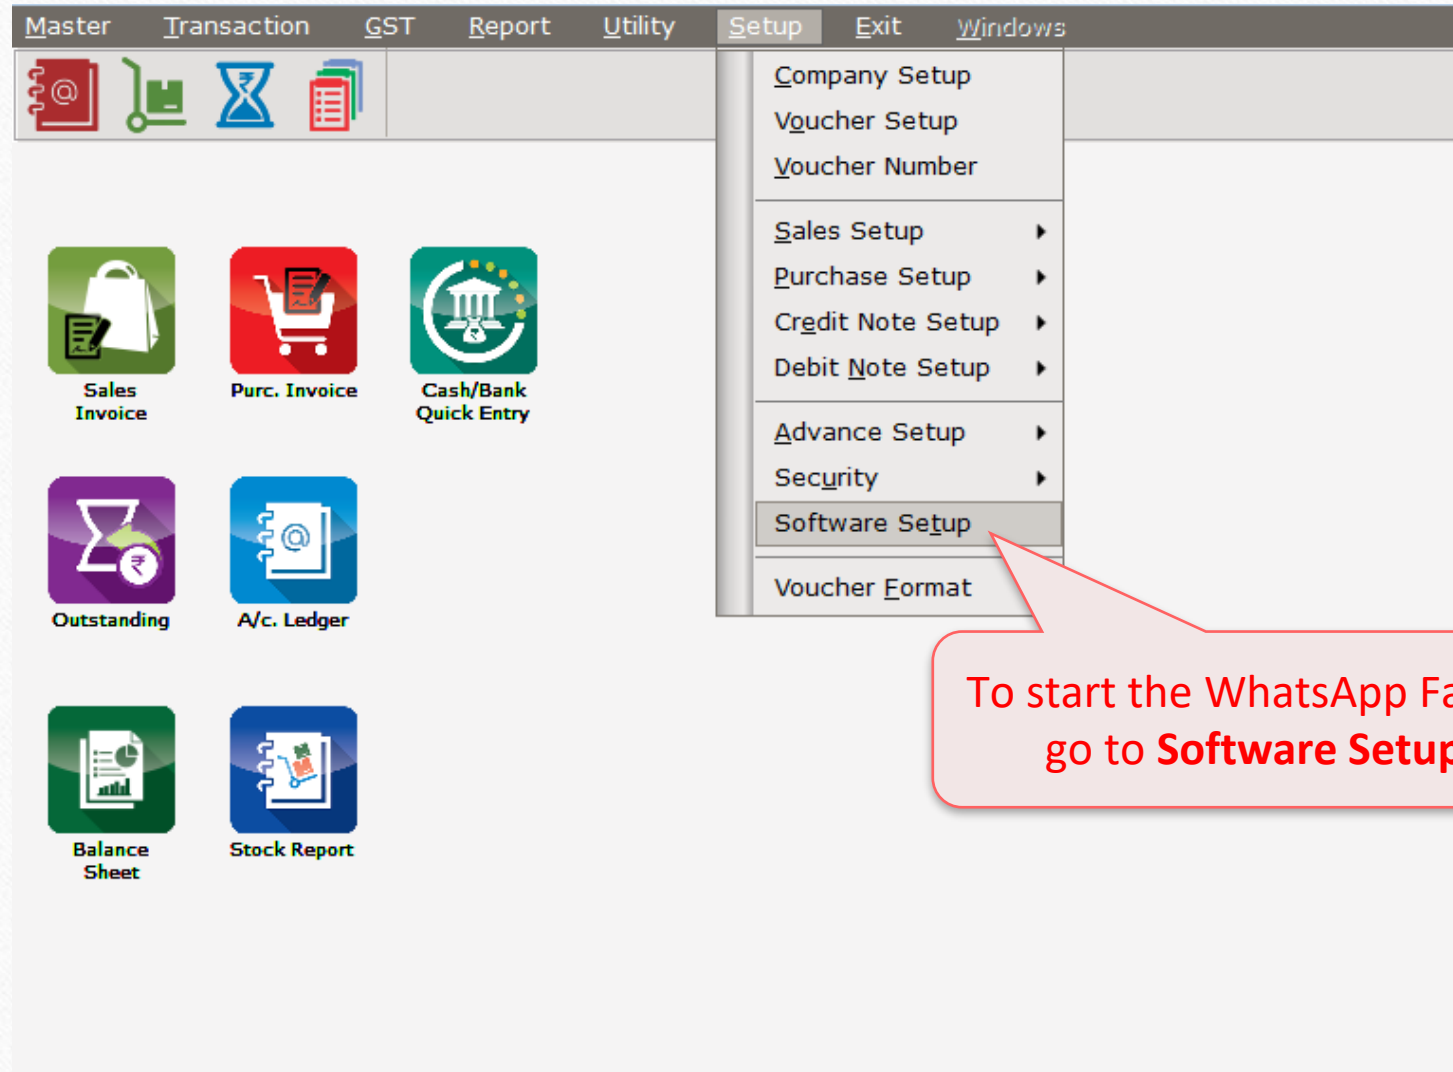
Master Transaction GST Report Utility Setup Exit Windows

Company Setup
Voucher Setup
Voucher Number
Sales Setup
Purchase Setup
Credit Note Setup
Debit Note Setup
Advance Setup
Security
Software Setup
Voucher Format

Sales Invoice
Purc. Invoice
Cash/Bank Quick Entry
Outstanding
A/c. Ledger
Balance Sheet
Stock Report

To start the WhatsApp Fa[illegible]
go to **Software Setup**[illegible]